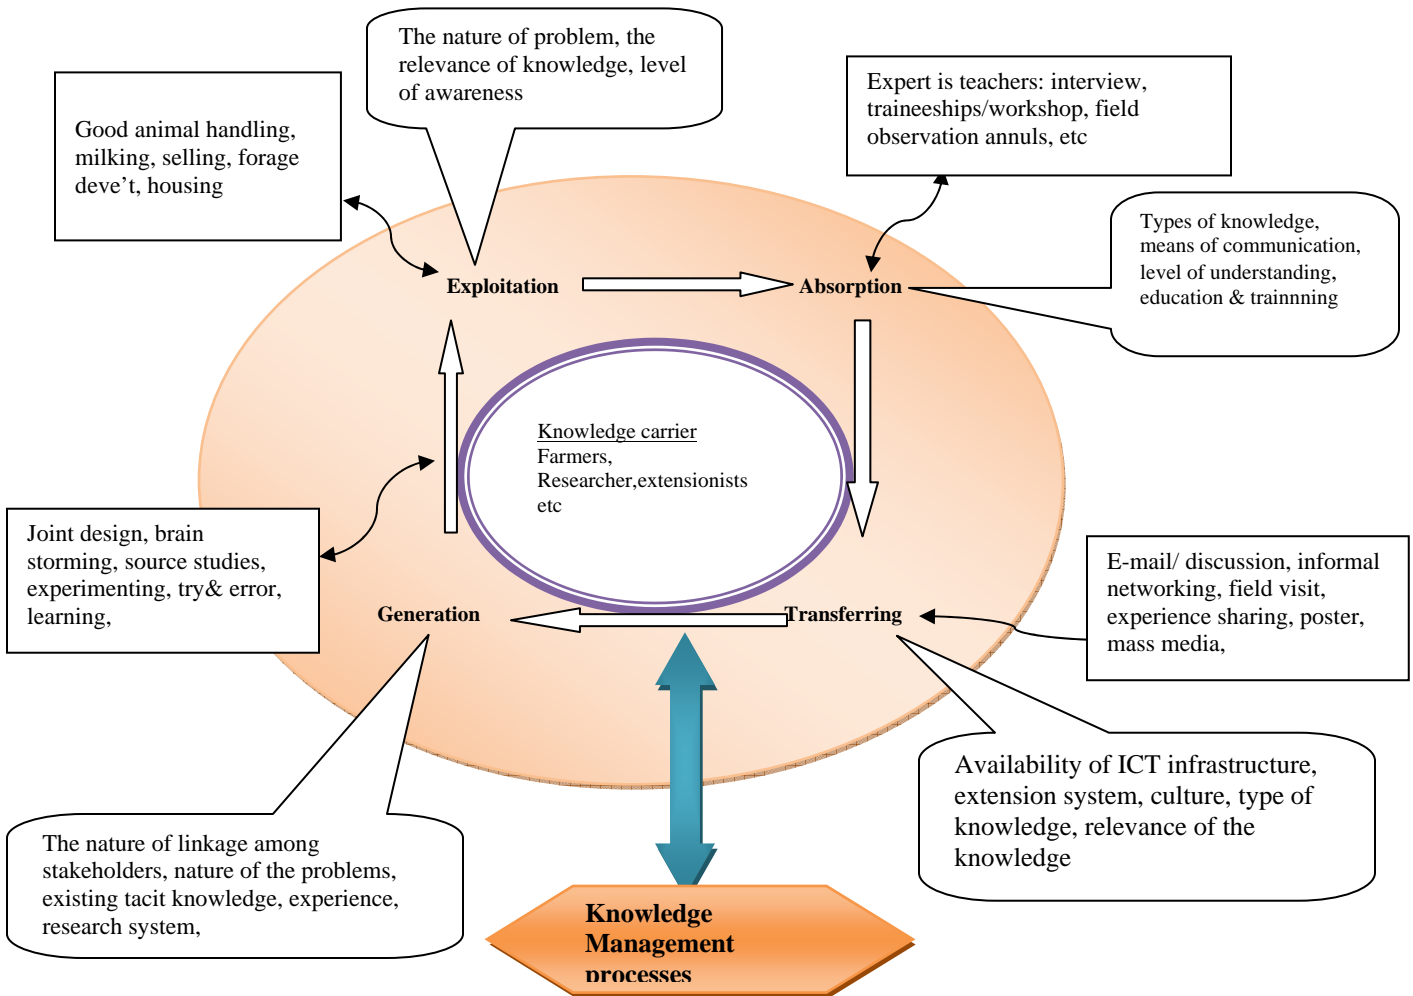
The nature of problem, the relevance of knowledge, level of awareness

Good animal handling, milking, selling, forage deve't, housing

Expert is teachers: interview, traineeships/workshop, field observation annuls, etc

Types of knowledge, means of communication, level of understanding, education & trainnning

Exploitation

Absorption

Knowledge carrier
Farmers,
Researcher,extensionists
etc

Joint design, brain storming, source studies, experimenting, try& error, learning,

Generation

Transferring

E-mail/ discussion, informal networking, field visit, experience sharing, poster, mass media,

Availability of ICT infrastructure, extension system, culture, type of knowledge, relevance of the knowledge

The nature of linkage among stakeholders, nature of the problems, existing tacit knowledge, experience, research system,

Knowledge Management processes